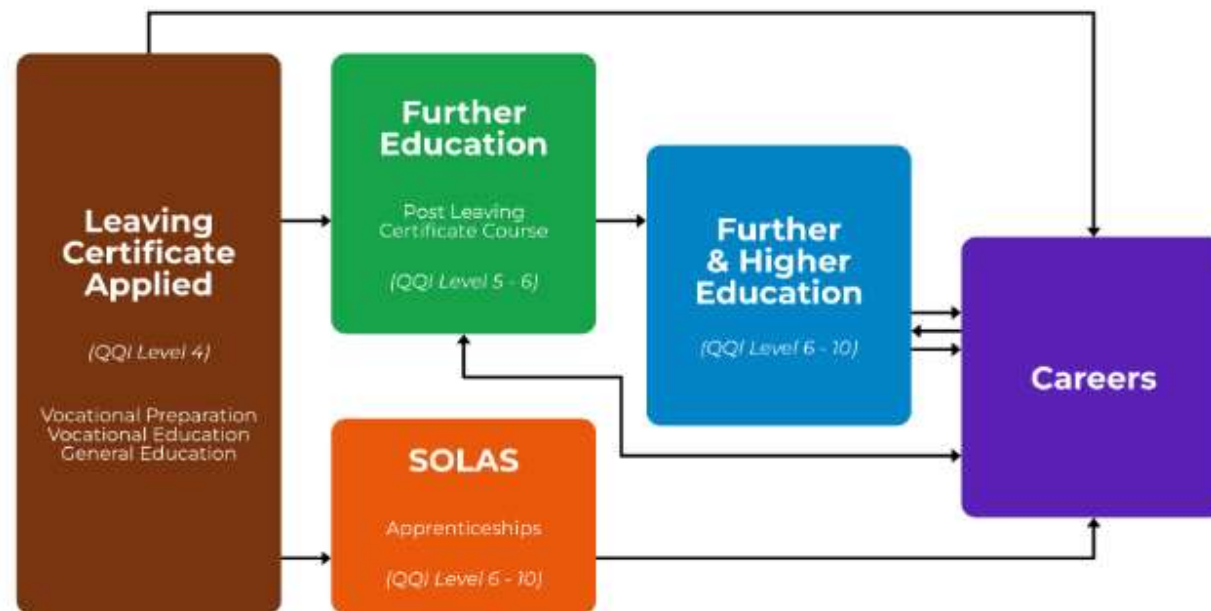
Leaving Certificate Applied

(QQI Level 4)

Vocational Preparation
Vocational Education
General Education

Further Education

Post Leaving Certificate Course

(QQI Level 5 - 6)

Further & Higher Education

(QQI Level 6 - 10)

SOLAS

Apprenticeships

(QQI Level 6 - 10)

Careers